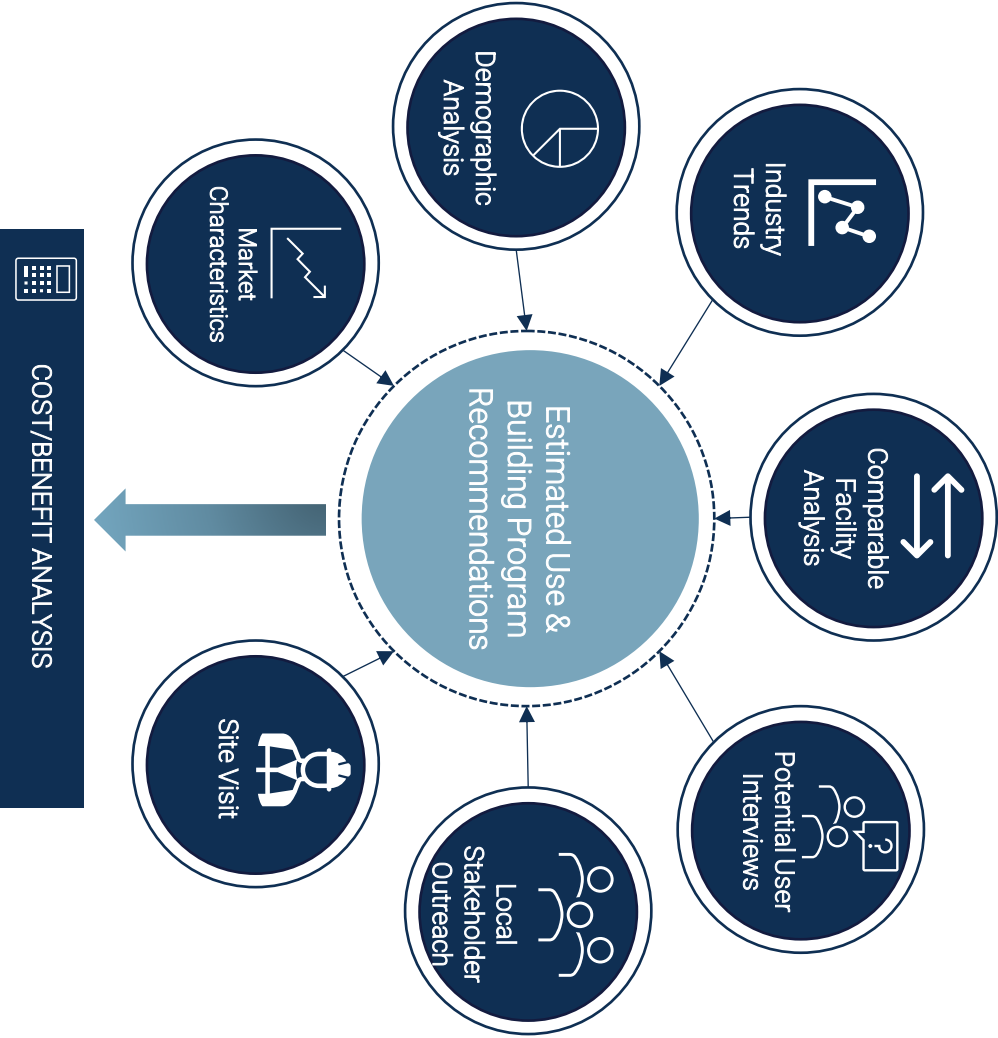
Estimated Use & Building Program Recommendations

Demographic Analysis

Industry Trends

Comparable Facility Analysis

Potential User Interviews

?

Local Stakeholder Outreach

Site Visit

Market Characteristics

COST/BENEFIT ANALYSIS